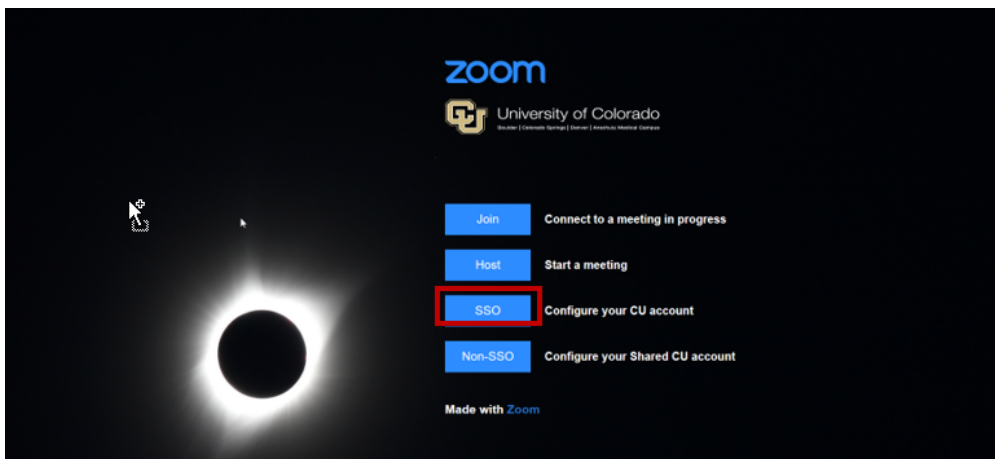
zoom

University of Colorado
Boulder | Colorado Springs | Denver | Anschutz Medical Campus

Join Connect to a meeting in progress

Host Start a meeting

SSO Configure your CU account

Non-SSO Configure your Shared CU account

Made with Zoom